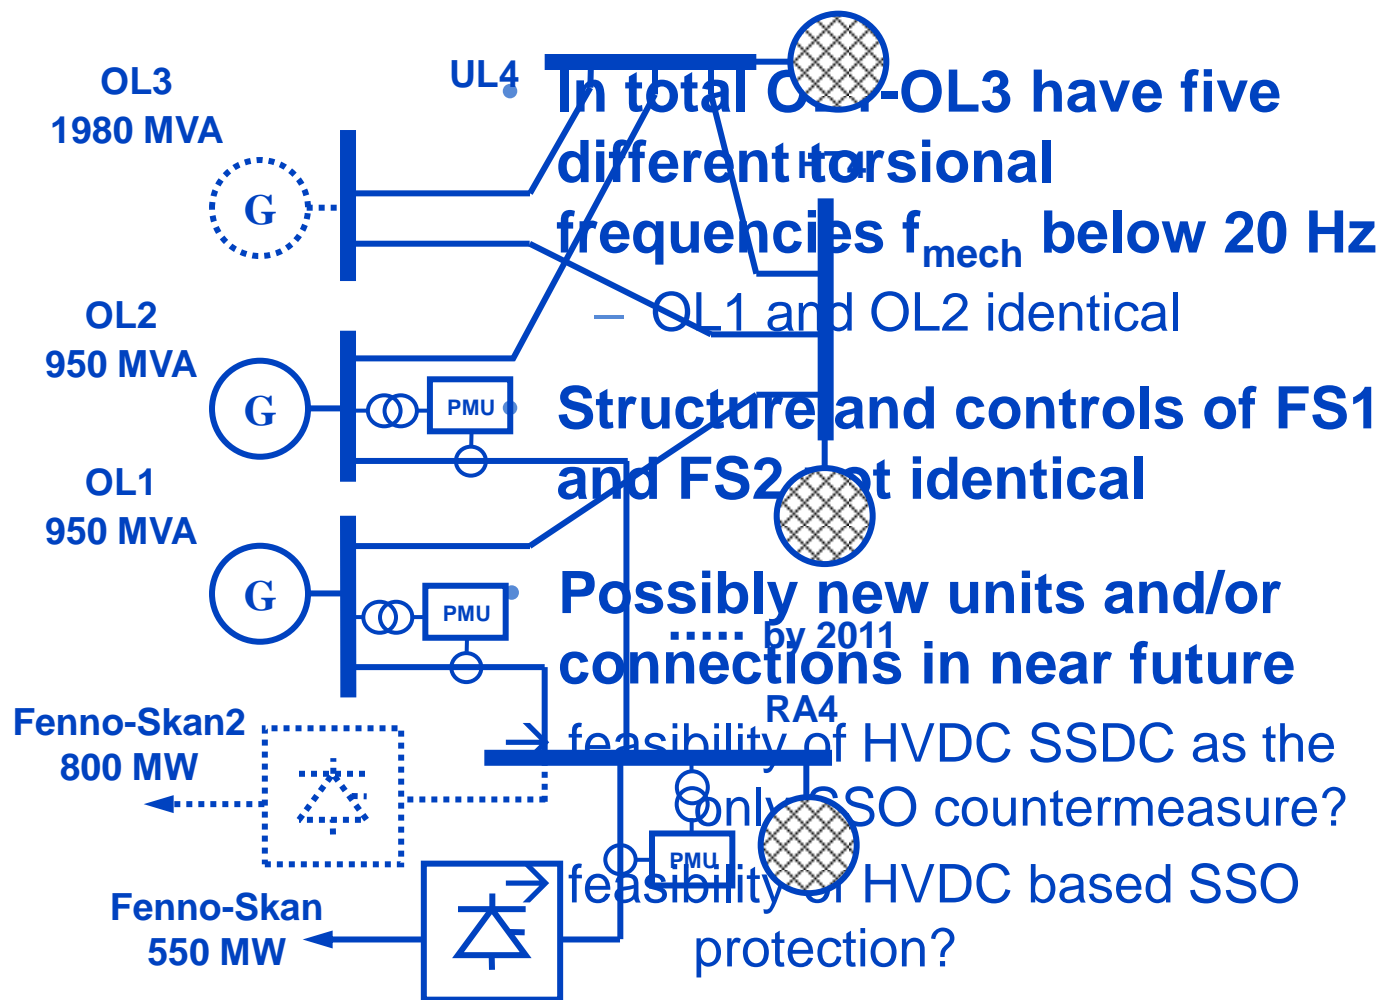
OL3
1980 MVA

UL4

HK4

OL2
950 MVA

PMU

OL1
950 MVA

PMU

by 2011

RA4

Fenno-Skan2
800 MW

PMU

Fenno-Skan
550 MW

In total O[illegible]-OL3 have five different torsional frequencies $f_{mech}$ below 20 Hz

– OL1 and OL2 identical

Structure and controls of FS1 and FS2 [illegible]t identical

Possibly new units and/or connections in near future

→ feasibility of HVDC SSDC as the only SSO countermeasure?

→ feasibility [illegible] HVDC based SSO protection?